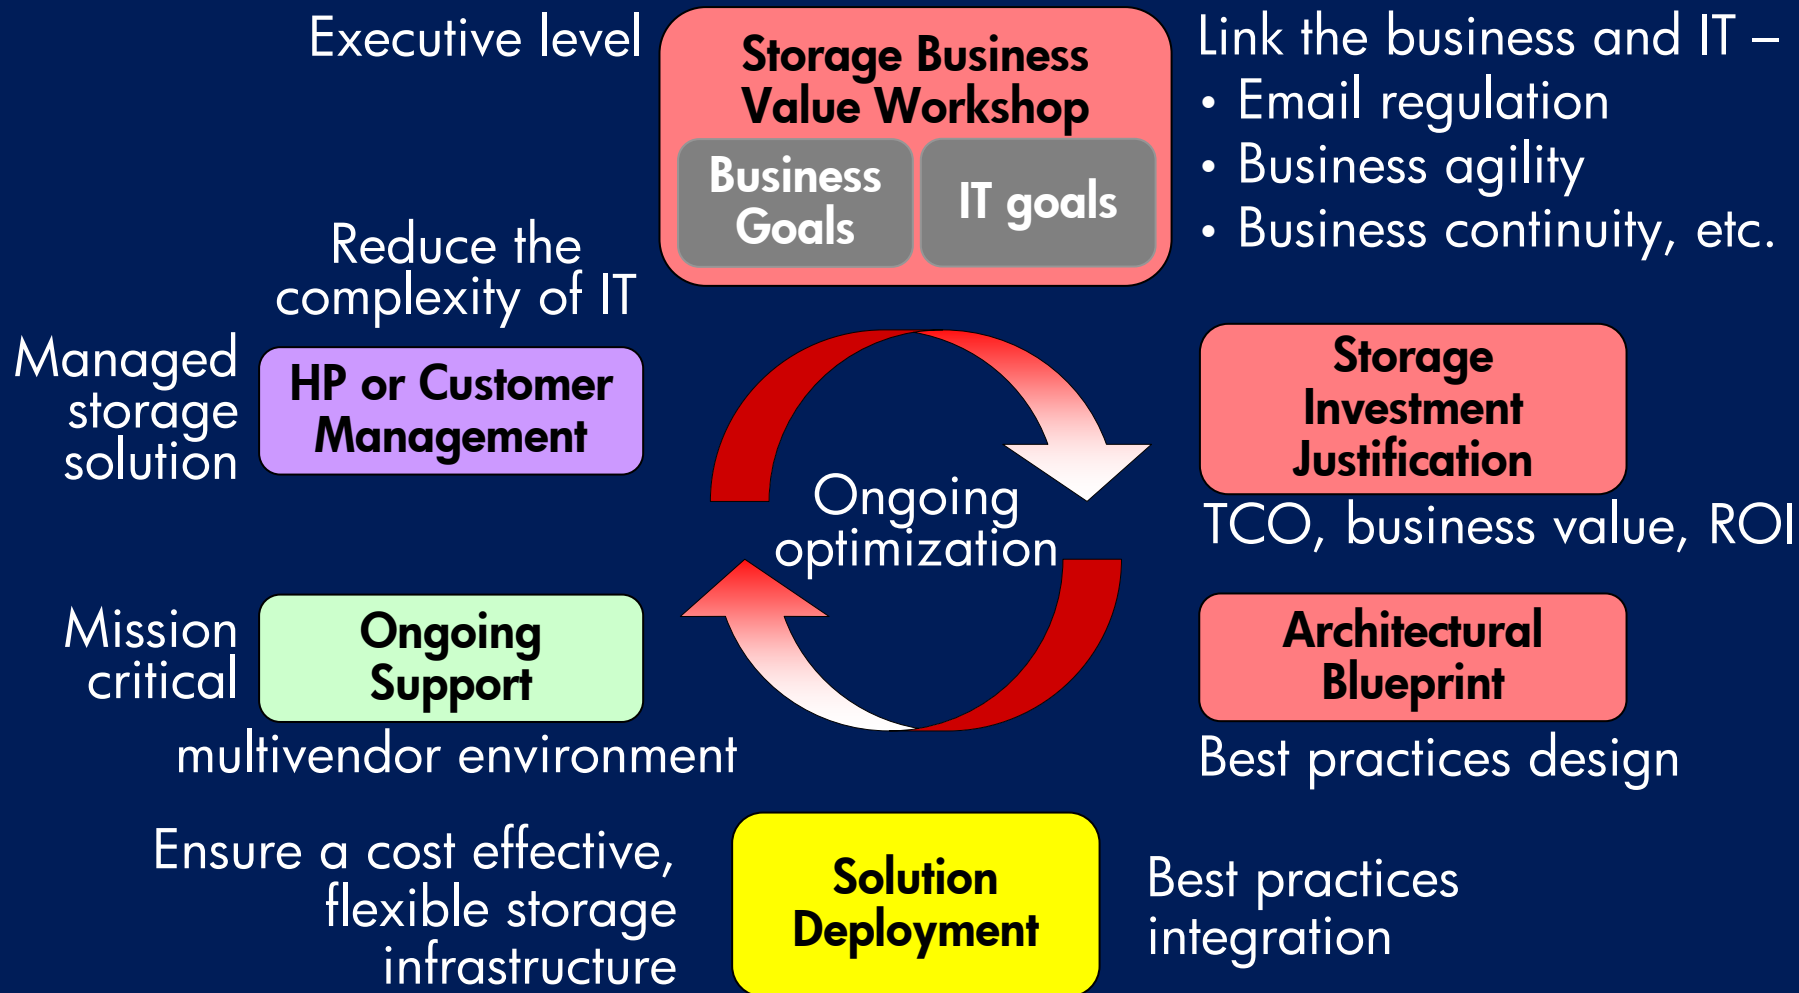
Executive level

Storage Business Value Workshop

Business Goals

IT goals

Link the business and IT –
• Email regulation
• Business agility
• Business continuity, etc.

Reduce the complexity of IT

Managed storage solution

HP or Customer Management

Ongoing optimization

Storage Investment Justification

TCO, business value, ROI

Mission critical

Ongoing Support

multivendor environment

Architectural Blueprint

Best practices design

Ensure a cost effective, flexible storage infrastructure

Solution Deployment

Best practices integration